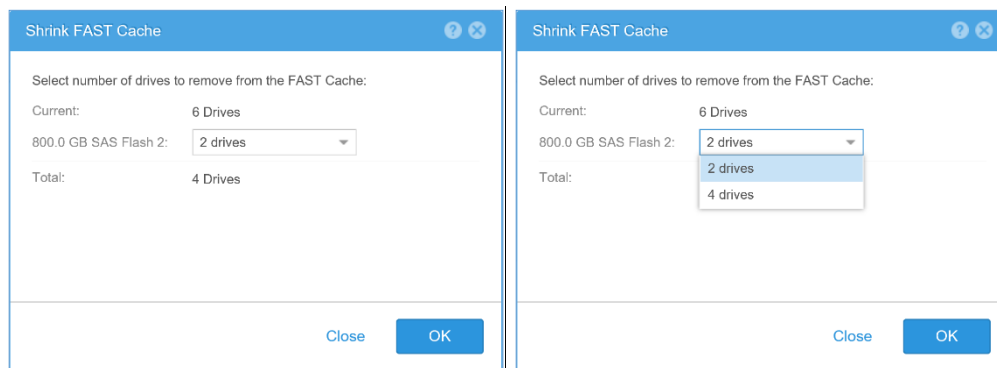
Shrink FAST Cache

Select number of drives to remove from the FAST Cache:

Current: 6 Drives

800.0 GB SAS Flash 2: 2 drives

Total: 4 Drives

Close OK

Shrink FAST Cache

Select number of drives to remove from the FAST Cache:

Current: 6 Drives

800.0 GB SAS Flash 2: 2 drives

2 drives
4 drives

Total:

Close OK